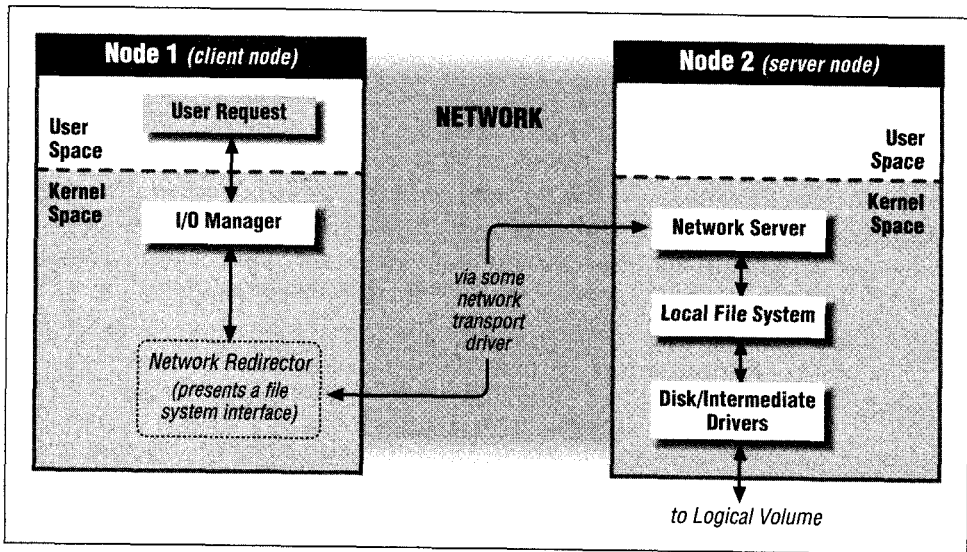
Node 1 (client node)

User Space

User Request

Kernel Space

I/O Manager

Network Redirector (presents a file system interface)

NETWORK

via some network transport driver

Node 2 (server node)

User Space

Kernel Space

Network Server

Local File System

Disk/Intermediate Drivers

to Logical Volume